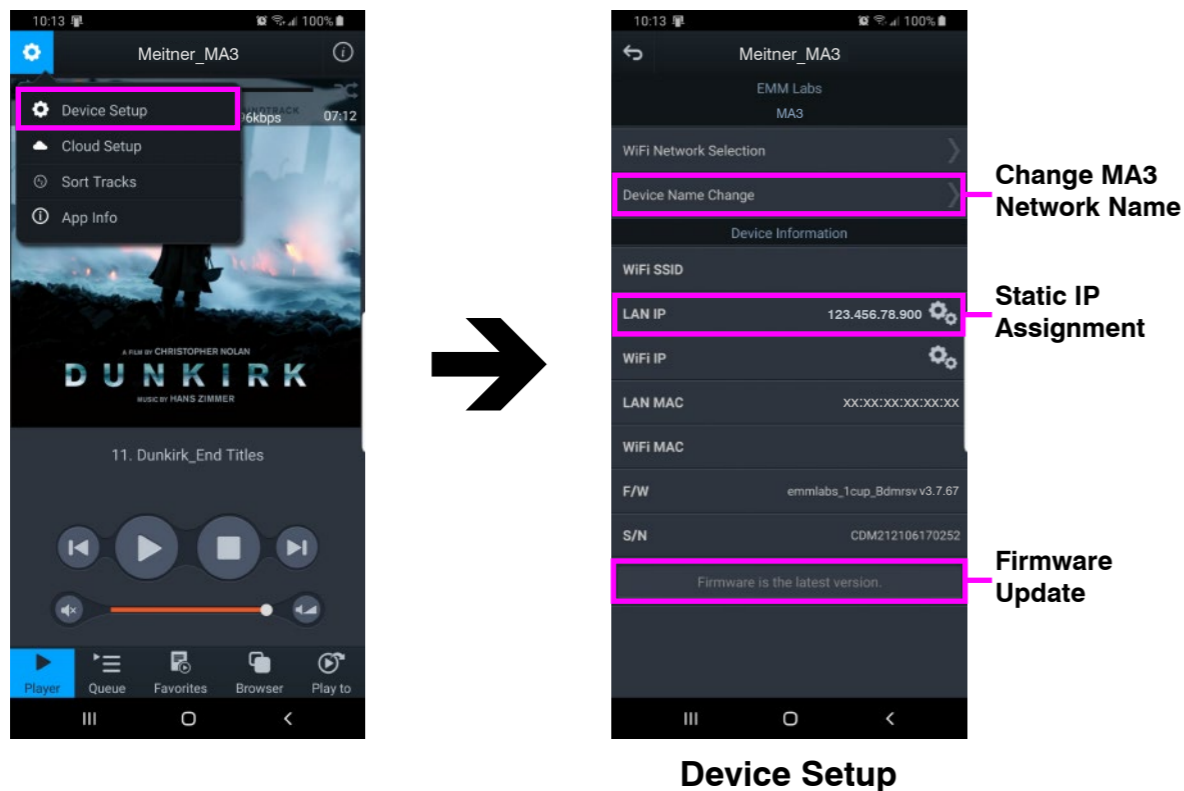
10:13 100%

Meitner_MA3

Device Setup

Cloud Setup

Sort Tracks

App Info

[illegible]6kbps 07:12

A FILM BY CHRISTOPHER NOLAN

DUNKIRK

MUSIC BY HANS ZIMMER

11. Dunkirk_End Titles

Player Queue Favorites Browser Play to

10:13 100%

Meitner_MA3

EMM Labs

MA3

WiFi Network Selection

Device Name Change

Device Information

WiFi SSID

LAN IP 123.456.78.900

WiFi IP

LAN MAC XX:XX:XX:XX:XX:XX

WiFi MAC

F/W emmlabs_1cup_Bdmrsv v3.7.67

S/N CDM212106170252

Firmware is the latest version.

Change MA3 Network Name

Static IP Assignment

Firmware Update

Device Setup